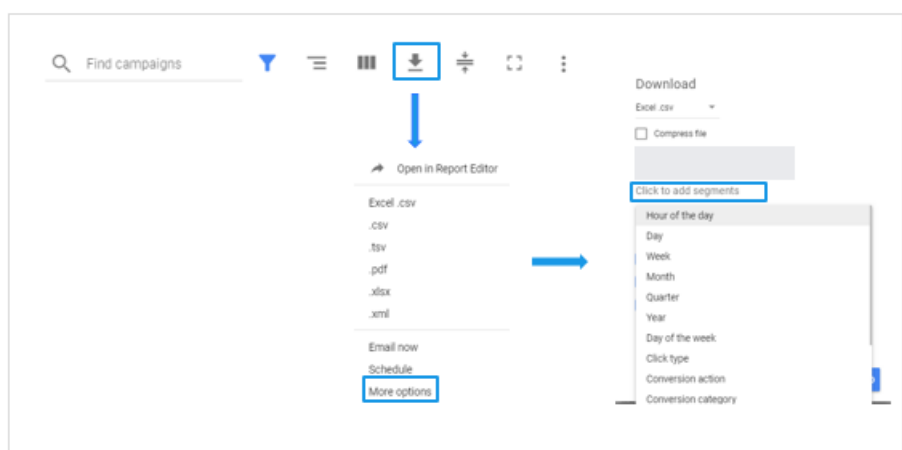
Find campaigns

Open in Report Editor

Excel .csv
.csv
.tsv
.pdf
.xlsx
.xml

Email now
Schedule
More options

Download
Excel .csv
Compress file
Click to add segments
Hour of the day
Day
Week
Month
Quarter
Year
Day of the week
Click type
Conversion action
Conversion category